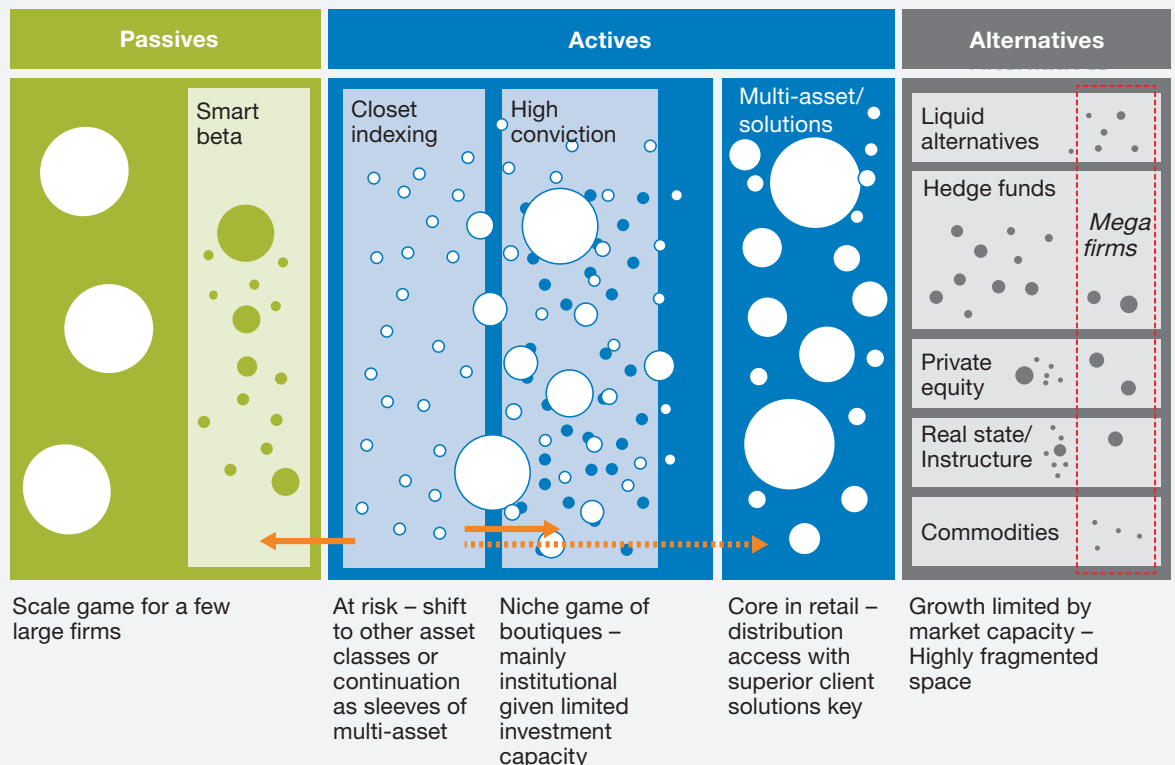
Passives

Actives

Alternatives

Smart beta

Closet indexing

High conviction

Multi-asset/ solutions

Liquid alternatives

Hedge funds

Mega firms

Private equity

Real state/ Instructure

Commodities

Scale game for a few large firms

At risk – shift to other asset classes or continuation as sleeves of multi-asset

Niche game of boutiques – mainly institutional given limited investment capacity

Core in retail – distribution access with superior client solutions key

Growth limited by market capacity – Highly fragmented space